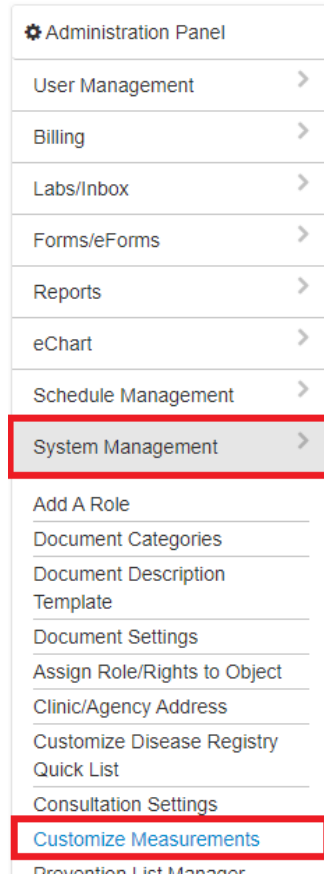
Administration Panel

User Management

Billing

Labs/Inbox

Forms/eForms

Reports

eChart

Schedule Management

System Management

Add A Role

Document Categories

Document Description Template

Document Settings

Assign Role/Rights to Object

Clinic/Agency Address

Customize Disease Registry Quick List

Consultation Settings

Customize Measurements

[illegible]